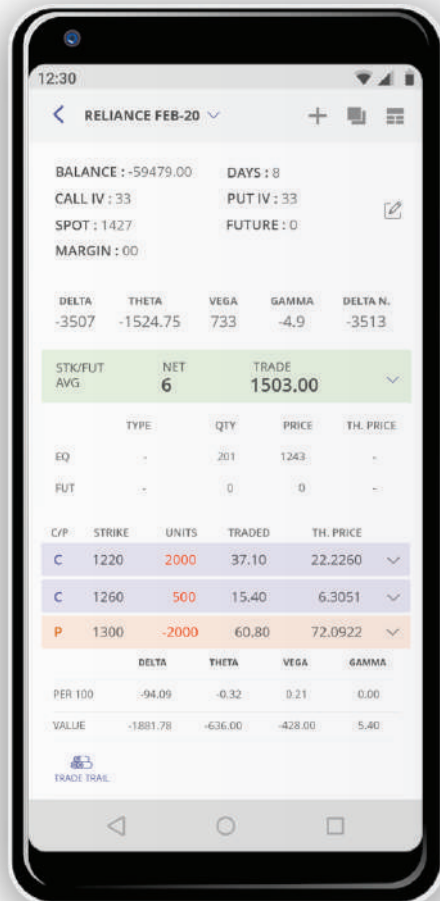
12:30

RELIANCE FEB-20

BALANCE : -59479.00
DAYS : 8
CALL IV : 33
PUT IV : 33
SPOT : 1427
FUTURE : 0
MARGIN : 00

| DELTA | THETA | VEGA | GAMMA | DELTA N. |
|---|---|---|---|---|
| -3507 | -1524.75 | 733 | -4.9 | -3513 |

STK/FUT AVG
NET 6
TRADE 1503.00

| | TYPE | QTY | PRICE | TH. PRICE |
|---|---|---|---|---|
| EQ | - | 201 | 1243 | - |
| FUT | - | 0 | 0 | - |

| C/P | STRIKE | UNITS | TRADED | TH. PRICE |
|---|---|---|---|---|
| C | 1220 | 2000 | 37.10 | 22.2260 |
| C | 1260 | 500 | 15.40 | 6.3051 |
| P | 1300 | -2000 | 60.80 | 72.0922 |

| | DELTA | THETA | VEGA | GAMMA |
|---|---|---|---|---|
| PER 100 | -94.09 | -0.32 | 0.21 | 0.00 |
| VALUE | -1881.78 | -636.00 | -428.00 | 5.40 |

TRADE TRAIL